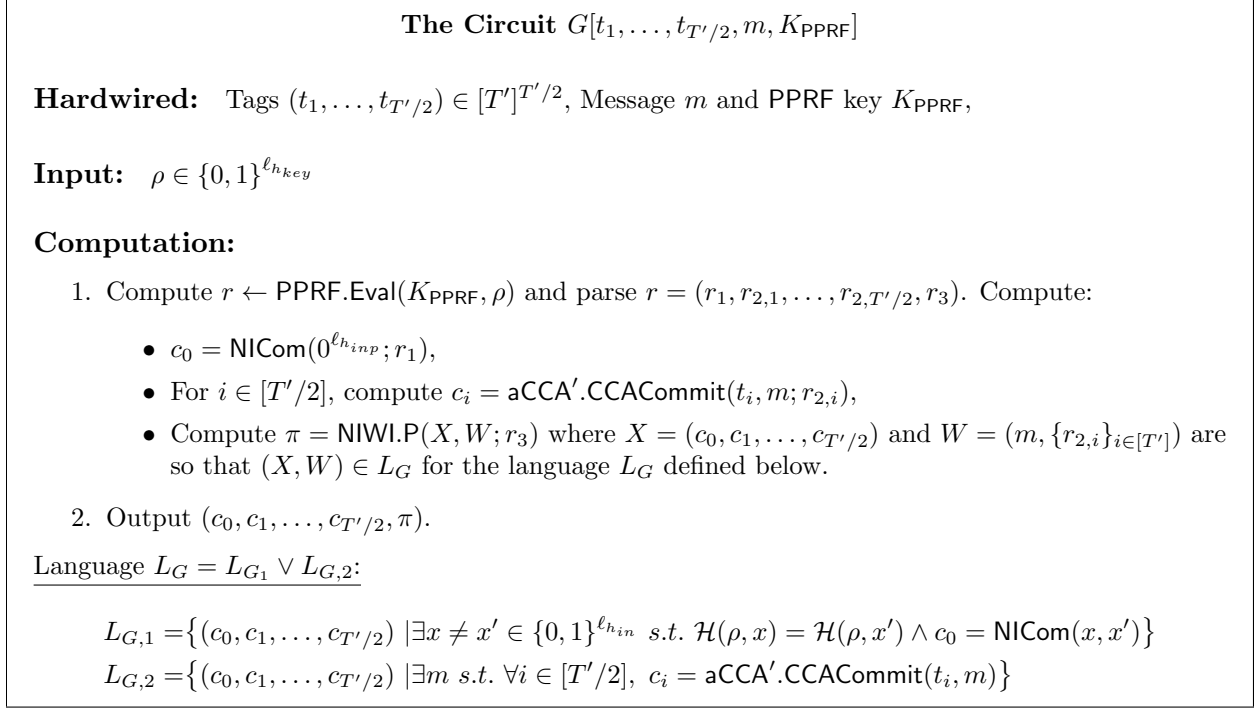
**The Circuit** $G[t_1, \ldots, t_{T'/2}, m, K_{\mathsf{PPRF}}]$

**Hardwired:** Tags $(t_1, \ldots, t_{T'/2}) \in [T']^{T'/2}$, Message $m$ and PPRF key $K_{\mathsf{PPRF}}$,

**Input:** $\rho \in \{0,1\}^{\ell_{h_{key}}}$

**Computation:**

1. Compute $r \leftarrow \mathsf{PPRF.Eval}(K_{\mathsf{PPRF}}, \rho)$ and parse $r = (r_1, r_{2,1}, \ldots, r_{2,T'/2}, r_3)$. Compute:
   - $c_0 = \mathsf{NICom}(0^{\ell_{h_{inp}}}; r_1)$,
   - For $i \in [T'/2]$, compute $c_i = \mathsf{aCCA'.CCACommit}(t_i, m; r_{2,i})$,
   - Compute $\pi = \mathsf{NIWI.P}(X, W; r_3)$ where $X = (c_0, c_1, \ldots, c_{T'/2})$ and $W = (m, \{r_{2,i}\}_{i \in [T']})$ are so that $(X, W) \in L_G$ for the language $L_G$ defined below.
2. Output $(c_0, c_1, \ldots, c_{T'/2}, \pi)$.

Language $L_G = L_{G_1} \vee L_{G,2}$:

$L_{G,1} = \{(c_0, c_1, \ldots, c_{T'/2}) \mid \exists x \neq x' \in \{0,1\}^{\ell_{h_{in}}} \ s.t.\ \mathcal{H}(\rho, x) = \mathcal{H}(\rho, x') \wedge c_0 = \mathsf{NICom}(x, x')\}$
$L_{G,2} = \{(c_0, c_1, \ldots, c_{T'/2}) \mid \exists m \ s.t.\ \forall i \in [T'/2],\ c_i = \mathsf{aCCA'.CCACommit}(t_i, m)\}$